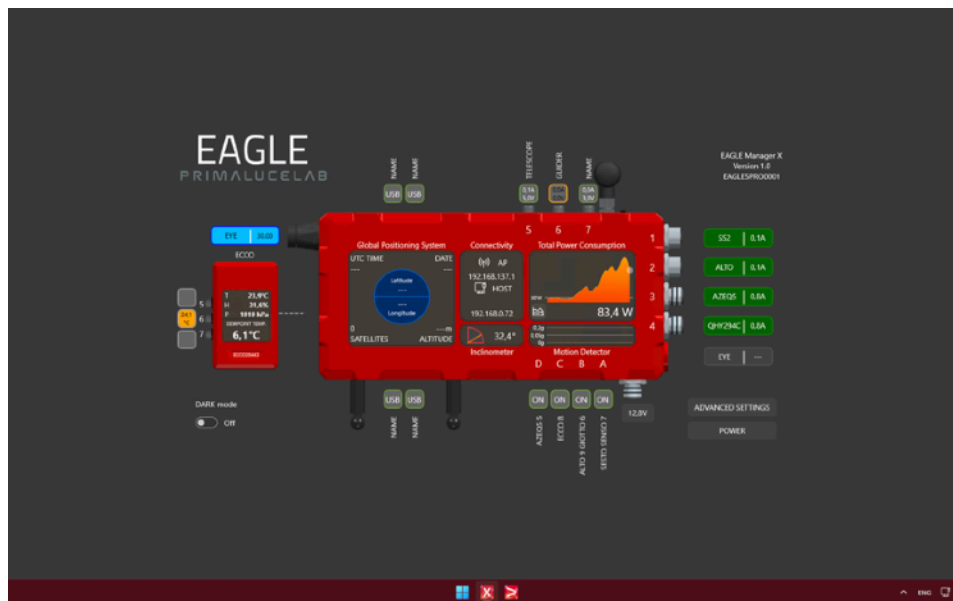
EAGLE
PRIMALUCELAB

EAGLE Manager X
Version 1.0
EAGLESPRO0001

NAME
NAME
USB USB

TELESCOPE
GUIDER
NAME
0,1A 5,0V
0,0A 3,3V
5 6 7

EYE 30.00
ECCO
T 23,9°C
H 31,4%
P 1010 hPa
DEWPOINT TEMP.
6,1°C
ECCO0443
5
24,1 °C 6
7

Global Positioning System
UTC TIME
DATE
---
Latitude
---
---
Longitude
0
SATELLITES
---m
ALTITUDE

Connectivity
AP
192.168.137.1
HOST
192.168.0.72

Total Power Consumption
83,4 W

32,4°
Inclinometer

Motion Detector
D C B A

1 2 3 4
SS2 0,1A
ALTO 0,1A
AZEQ5 0,8A
QHY294C 0,8A
EYE ---

DARK mode
Off

USB USB
NAME
NAME

ON ON ON ON
AZEQ5 5
ECCO 8
ALTO 9 GIOTTO 6
SESTO SENSO 7
12,8V

ADVANCED SETTINGS
POWER

ENG